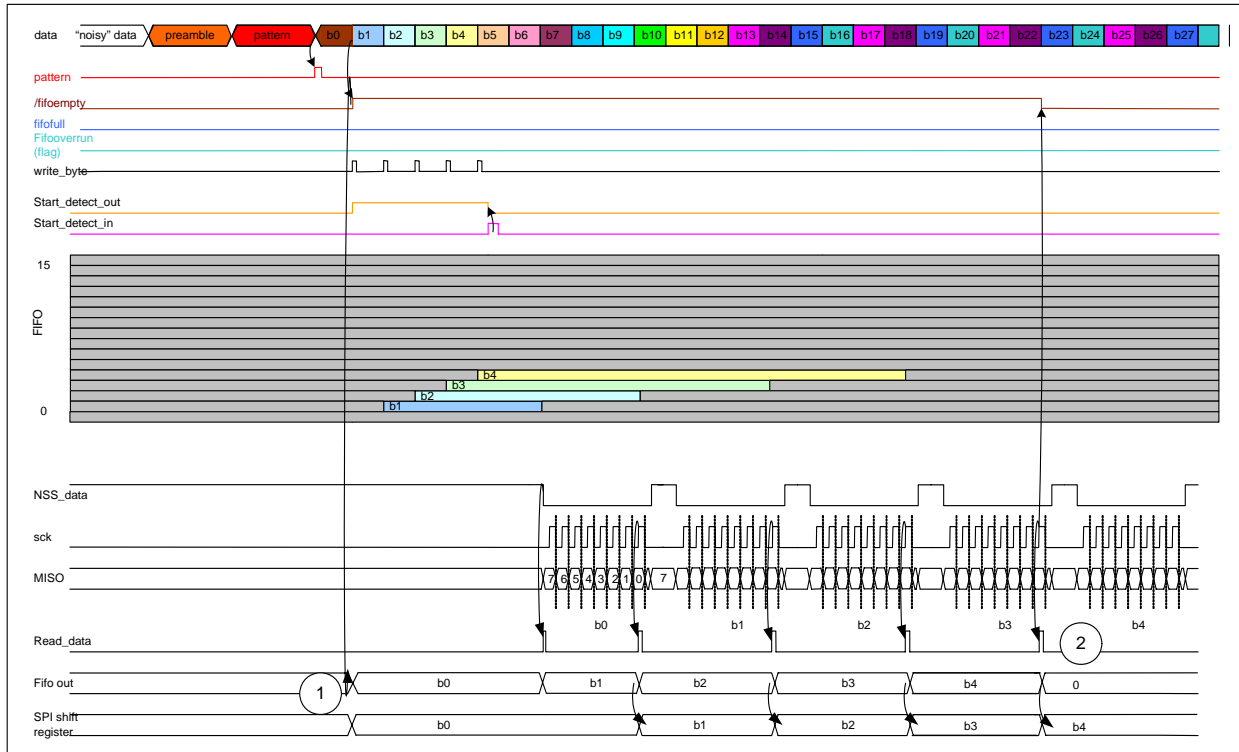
data "noisy" data preamble pattern b0 b1 b2 b3 b4 b5 b6 b7 b8 b9 b10 b11 b12 b13 b14 b15 b16 b17 b18 b19 b20 b21 b22 b23 b24 b25 b26 b27

pattern
/fifoempty
fifofull
Fifooverrun (flag)
write_byte
Start_detect_out
Start_detect_in

15
FIFO
0
b4
b3
b2
b1

NSS_data
sck
MISO 7 6 5 4 3 2 1 0 7
b0 b1 b2 b3 b4
Read_data
2
Fifo out
1
b0 b1 b2 b3 b4 0
SPI shift register
b0 b1 b2 b3 b4